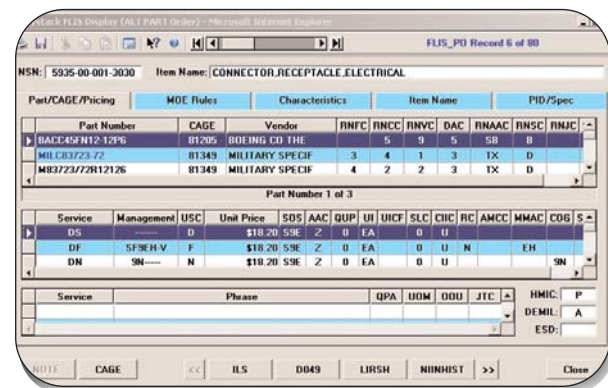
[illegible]tack FLIS Display (ALT PART Order) - Microsoft Internet Explorer

FLIS_PO Record 6 of 80

NSN: 5935-00-001-3030 Item Name: CONNECTOR,RECEPTACLE,ELECTRICAL

Part/CAGE/Pricing | MOE Rules | Characteristics | Item Name | PID/Spec

| Part Number | CAGE | Vendor | RNFC | RNCC | RNVC | DAC | RNAAC | RNSC | RNJC |
|---|---|---|---|---|---|---|---|---|---|
| BACC45FN12-12P6 | 81205 | BOEING CO THE | | 5 | 9 | 5 | SB | B | |
| MILC83723-72 | 81349 | MILITARY SPECIF | 3 | 4 | 1 | 3 | TX | D | |
| M83723/72R12126 | 81349 | MILITARY SPECIF | 4 | 2 | 2 | 3 | TX | D | |

Part Number 1 of 3

| Service | Management | USC | Unit Price | SOS | AAC | QUP | UI | UICF | SLC | CIIC | RC | AMCC | MMAC | COG | S |
|---|---|---|---|---|---|---|---|---|---|---|---|---|---|---|---|
| DS | ------ | D | $18.20 | S9E | Z | 0 | EA | | 0 | U | | | | | |
| DF | SF9EH-V | F | $18.20 | S9E | Z | 0 | EA | | 0 | U | N | | EH | | |
| DN | 9N----- | N | $18.20 | S9E | Z | 0 | EA | | 0 | U | | | | 9N | |

| Service | Phrase | QPA | UOM | OOU | JTC |
|---|---|---|---|---|---|
| | | | | | |

HMIC: P
DEMIL: A
ESD:

NOTE | CAGE | << | ILS | D049 | LIRSH | NIINHIST | >> | Close